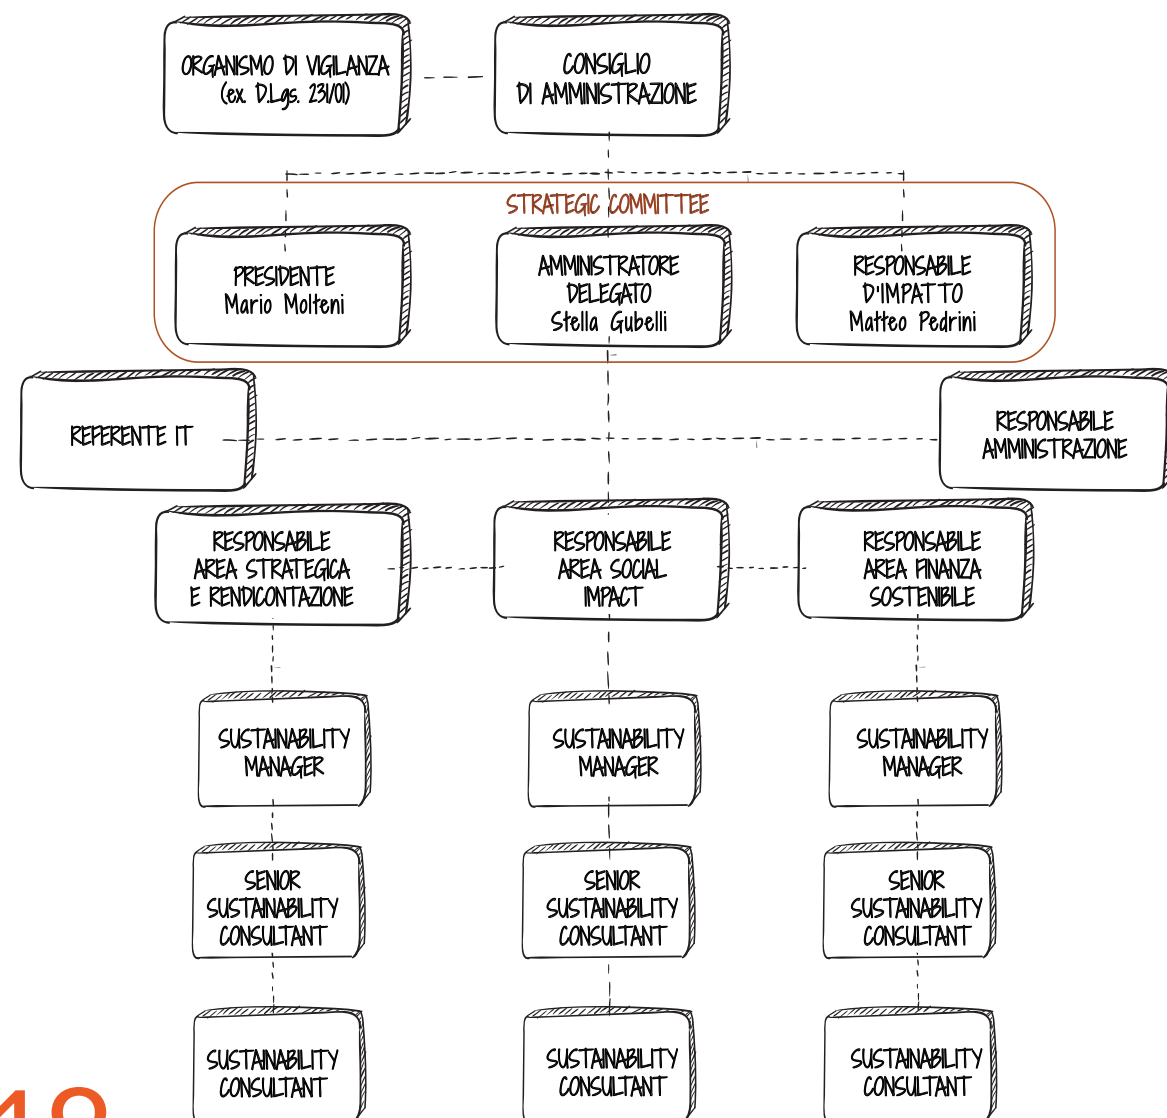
ORGANISMO DI VIGILANZA (ex. D.Lgs. 231/01)

CONSIGLIO DI AMMINISTRAZIONE

STRATEGIC COMMITTEE

PRESIDENTE Mario Molteni

AMMINISTRATORE DELEGATO Stella Gubelli

RESPONSABILE D'IMPATTO Matteo Pedrini

REFERENTE IT

RESPONSABILE AMMINISTRAZIONE

RESPONSABILE AREA STRATEGICA E RENDICONTAZIONE

RESPONSABILE AREA SOCIAL IMPACT

RESPONSABILE AREA FINANZA SOSTENIBILE

SUSTAINABILITY MANAGER

SUSTAINABILITY MANAGER

SUSTAINABILITY MANAGER

SENIOR SUSTAINABILITY CONSULTANT

SENIOR SUSTAINABILITY CONSULTANT

SENIOR SUSTAINABILITY CONSULTANT

SUSTAINABILITY CONSULTANT

SUSTAINABILITY CONSULTANT

SUSTAINABILITY CONSULTANT

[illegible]